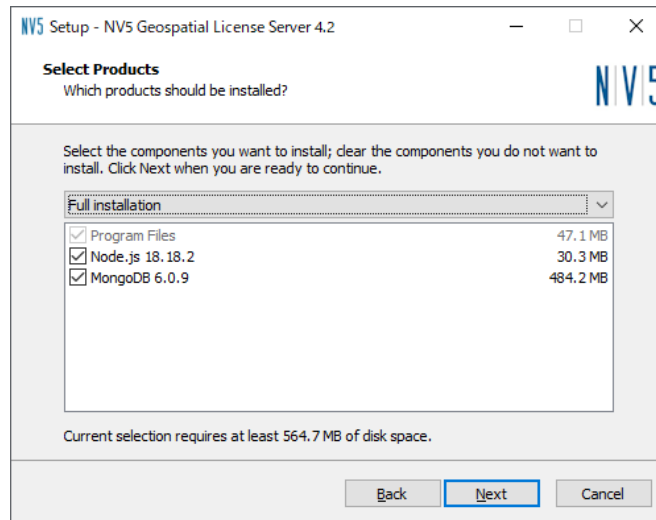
NV5 Setup - NV5 Geospatial License Server 4.2

Select Products
Which products should be installed?

NV5

Select the components you want to install; clear the components you do not want to install. Click Next when you are ready to continue.

Full installation

Program Files 47.1 MB
Node.js 18.18.2 30.3 MB
MongoDB 6.0.9 484.2 MB

Current selection requires at least 564.7 MB of disk space.

Back Next Cancel